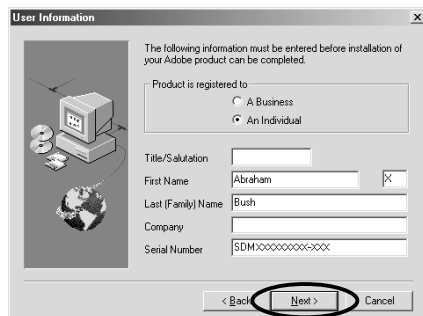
User Information

×

The following information must be entered before installation of your Adobe product can be completed.

Product is registered to

A Business

An Individual

Title/Salutation

First Name

Abraham

X

Last (Family) Name

Bush

Company

Serial Number

SDMXXXXXXXXX-XXX

< Back

Next >

Cancel